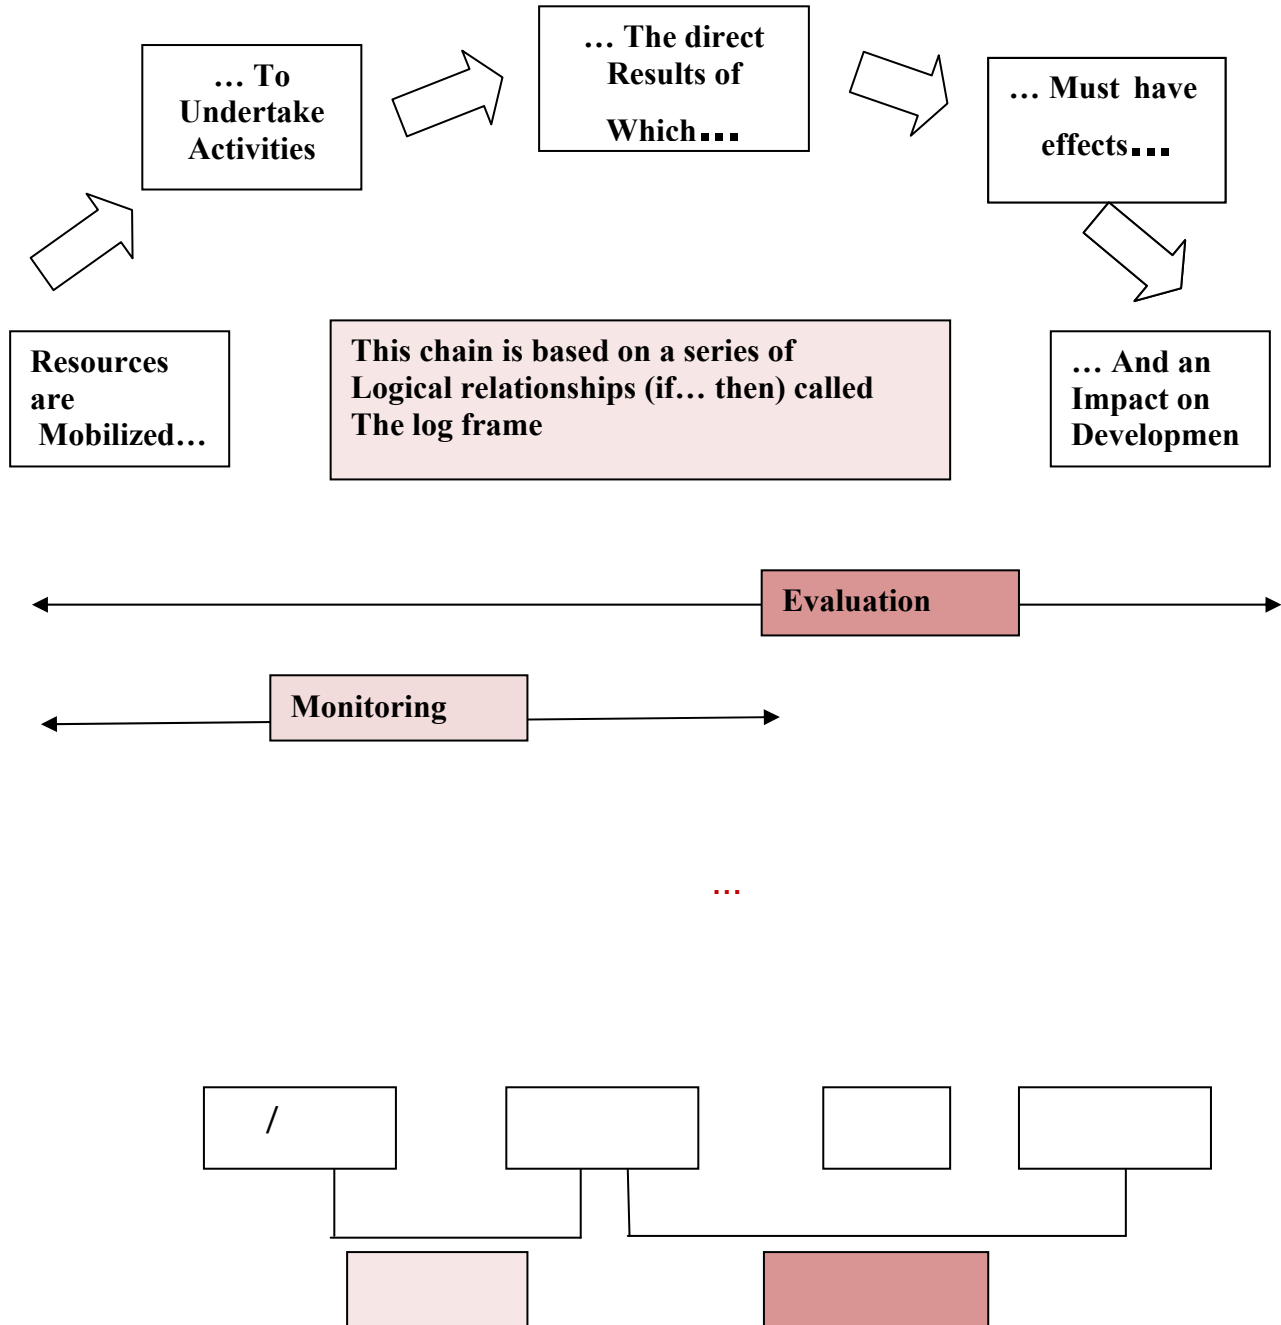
… To Undertake Activities

… The direct Results of Which…

… Must have effects…

Resources are Mobilized…

This chain is based on a series of Logical relationships (if… then) called The log frame

… And an Impact on Developmen

Evaluation

Monitoring

…

/